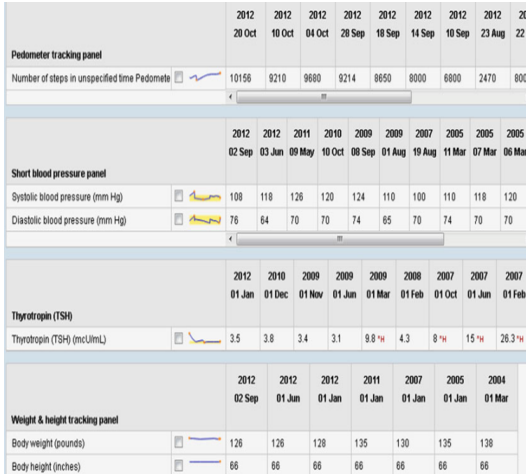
| Pedometer tracking panel | 2012 20 Oct | 2012 10 Oct | 2012 04 Oct | 2012 28 Sep | 2012 18 Sep | 2012 14 Sep | 2012 10 Sep | 2012 23 Aug | 2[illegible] 22 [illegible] |
|---|---|---|---|---|---|---|---|---|---|
| Number of steps in unspecified time Pedomete | 10156 | 9210 | 9680 | 9214 | 8650 | 8000 | 6800 | 2470 | 80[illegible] |

| Short blood pressure panel | 2012 02 Sep | 2012 03 Jun | 2011 09 May | 2010 10 Oct | 2009 08 Sep | 2009 01 Aug | 2007 19 Aug | 2005 11 Mar | 2005 07 Mar | 2005 06 Mar |
|---|---|---|---|---|---|---|---|---|---|---|
| Systolic blood pressure (mm Hg) | 108 | 118 | 126 | 120 | 124 | 110 | 100 | 110 | 118 | 120 |
| Diastolic blood pressure (mm Hg) | 76 | 64 | 70 | 70 | 74 | 65 | 70 | 74 | 70 | 70 |

| Thyrotropin (TSH) | 2012 01 Jan | 2010 01 Dec | 2009 01 Nov | 2009 01 Jun | 2009 01 Mar | 2008 01 Feb | 2007 01 Oct | 2007 01 Jun | 2007 01 Feb |
|---|---|---|---|---|---|---|---|---|---|
| Thyrotropin (TSH) (mcU/mL) | 3.5 | 3.8 | 3.4 | 3.1 | 9.8 *H | 4.3 | 8 *H | 15 *H | 26.3 *H |

| Weight & height tracking panel | 2012 02 Sep | 2012 01 Jun | 2012 01 Jan | 2011 01 Jan | 2007 01 Jan | 2005 01 Jan | 2004 01 Mar |
|---|---|---|---|---|---|---|---|
| Body weight (pounds) | 126 | 126 | 128 | 135 | 130 | 135 | 138 |
| Body height (inches) | 66 | 66 | 66 | 66 | 66 | 66 | 66 |